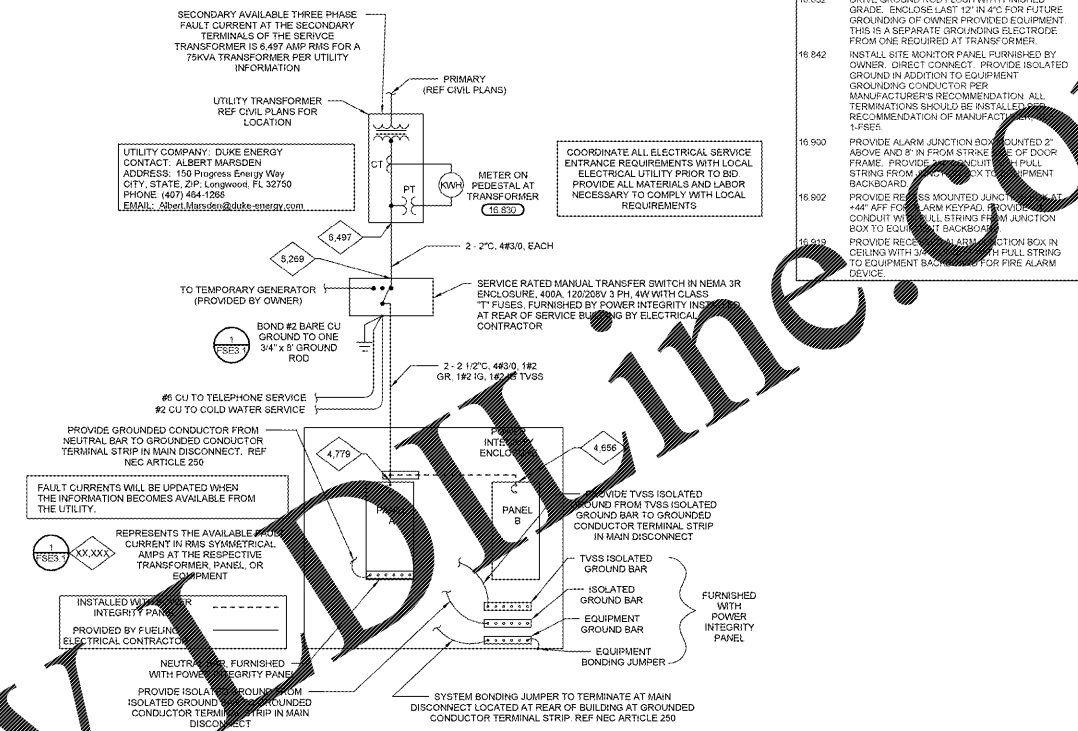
SECONDARY AVAILABLE THREE PHASE FAULT CURRENT AT THE SECONDARY TERMINALS OF THE SERIVCE TRANSFORMER IS 6,497 AMP RMS FOR A 75KVA TRANSFORMER PER UTILITY INFORMATION

PRIMARY (REF CIVIL PLANS)

UTILITY TRANSFORMER REF CIVIL PLANS FOR LOCATION

UTILITY COMPANY: DUKE ENERGY
CONTACT: ALBERT MARSDEN
ADDRESS: 150 Progress Energy Way
CITY, STATE, ZIP: Longwood, FL 32750
PHONE: (407) 464-1266
EMAIL: Albert.Marsden@duke-energy.com

CT

PT

KWH

METER ON PEDESTAL AT TRANSFORMER
16.830

COORDINATE ALL ELECTRICAL SERVICE ENTRANCE REQUIREMENTS WITH LOCAL ELECTRICAL UTILITY PRIOR TO BID. PROVIDE ALL MATERIALS AND LABOR NECESSARY TO COMPLY WITH LOCAL REQUIREMENTS

6,497

2 - 2"C, 4#3/0, EACH

5,269

TO TEMPORARY GENERATOR (PROVIDED BY OWNER)

SERVICE RATED MANUAL TRANSFER SWITCH IN NEMA 3R ENCLOSURE, 400A, 120/208V 3 PH, 4W WITH CLASS "T" FUSES, FURNISHED BY POWER INTEGRITY INSTALLED AT REAR OF SERVICE BUILDING BY ELECTRICAL CONTRACTOR

1
FSE3.1

BOND #2 BARE CU GROUND TO ONE 3/4" x 8' GROUND ROD

2 - 2 1/2"C, 4#3/0, 1#2 GR, 1#2 IG, 1#2 IG TVSS

#6 CU TO TELEPHONE SERVICE
#2 CU TO COLD WATER SERVICE

PROVIDE GROUNDED CONDUCTOR FROM NEUTRAL BAR TO GROUNDED CONDUCTOR TERMINAL STRIP IN MAIN DISCONNECT. REF NEC ARTICLE 250

4,779

POWER INTEGRITY ENCLOSURE

4,656

FAULT CURRENTS WILL BE UPDATED WHEN THE INFORMATION BECOMES AVAILABLE FROM THE UTILITY.

PANEL A

PANEL B

PROVIDE TVSS ISOLATED GROUND FROM TVSS ISOLATED GROUND BAR TO GROUNDED CONDUCTOR TERMINAL STRIP IN MAIN DISCONNECT

1
FSE3.1

XX,XXX

REPRESENTS THE AVAILABLE FAULT CURRENT IN RMS SYMMETRICAL AMPS AT THE RESPECTIVE TRANSFORMER, PANEL, OR EQUIPMENT

TVSS ISOLATED GROUND BAR

ISOLATED GROUND BAR

EQUIPMENT GROUND BAR

EQUIPMENT BONDING JUMPER

FURNISHED WITH POWER INTEGRITY PANEL

INSTALLED WITH POWER INTEGRITY PANEL

PROVIDED BY FUELING ELECTRICAL CONTRACTOR

NEUTRAL BAR, FURNISHED WITH POWER INTEGRITY PANEL

PROVIDE ISOLATED GROUND FROM ISOLATED GROUND BAR TO GROUNDED CONDUCTOR TERMINAL STRIP IN MAIN DISCONNECT

SYSTEM BONDING JUMPER TO TERMINATE AT MAIN DISCONNECT LOCATED AT REAR OF BUILDING AT GROUNDED CONDUCTOR TERMINAL STRIP. REF NEC ARTICLE 250

16.832 DRIVE GROUND ROD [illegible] GRADE. ENCLOSE LAST 12" IN 4"C FOR FUTURE GROUNDING OF OWNER PROVIDED EQUIPMENT. THIS IS A SEPARATE GROUNDING ELECTRODE FROM ONE REQUIRED AT TRANSFORMER.

16.842 INSTALL SITE MONITOR PANEL FURNISHED BY OWNER. DIRECT CONNECT. PROVIDE ISOLATED GROUND IN ADDITION TO EQUIPMENT GROUNDING CONDUCTOR PER MANUFACTURER'S RECOMMENDATION. ALL TERMINATIONS SHOULD BE INSTALLED PER RECOMMENDATION OF MANUFACTURER. 1-FSE5.

16.900 PROVIDE ALARM JUNCTION BOX MOUNTED 2" ABOVE AND 8" IN FROM STRIKE SIDE OF DOOR FRAME. PROVIDE 3/4" CONDUIT WITH PULL STRING FROM JUNCTION BOX TO EQUIPMENT BACKBOARD.

16.902 PROVIDE RECESS MOUNTED JUNCTION BOX AT +44" AFF FOR ALARM KEYPAD. PROVIDE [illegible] CONDUIT WITH PULL STRING FROM JUNCTION BOX TO EQUIPMENT BACKBOARD.

16.919 PROVIDE RECESSED ALARM JUNCTION BOX IN CEILING WITH 3/4" CONDUIT WITH PULL STRING TO EQUIPMENT BACKBOARD FOR FIRE ALARM DEVICE.

www.DDLine.co